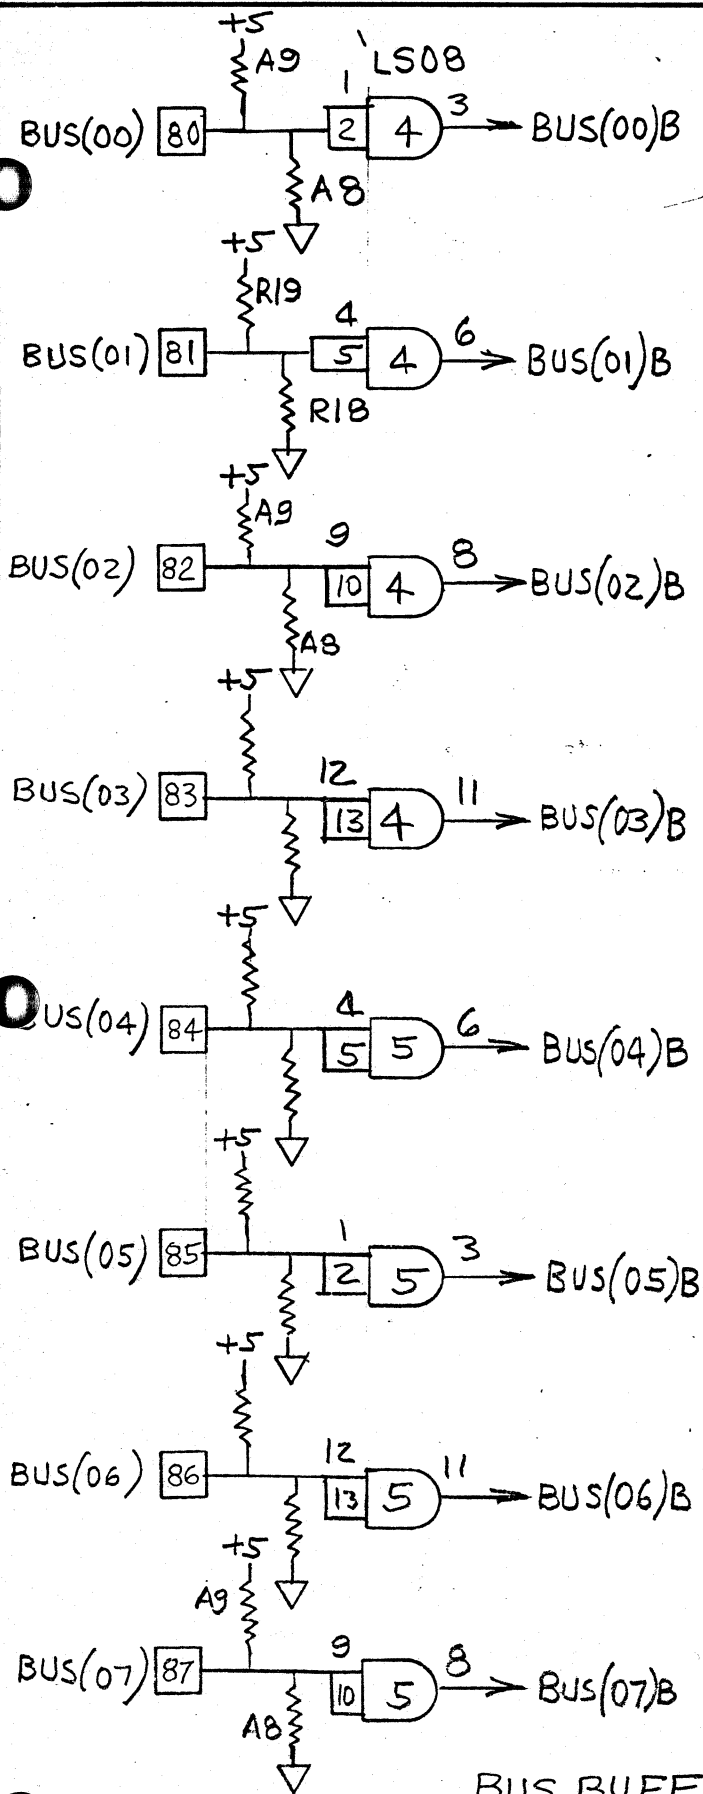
+5
A9
LS08
1
BUS(00) 80
2 4
3
BUS(00)B
A8
+5
R19
4
BUS(01) 81
5 4
6
BUS(01)B
R18
+5
A9
9
BUS(02) 82
10 4
8
BUS(02)B
A8
+5
12
BUS(03) 83
13 4
11
BUS(03)B
+5
4
US(04) 84
5 5
6
BUS(04)B
+5
1
BUS(05) 85
2 5
3
BUS(05)B
+5
12
BUS(06) 86
13 5
11
BUS(06)B
+5
A9
9
BUS(07) 87
10 5
8
BUS(07)B
A8
BUS BUFF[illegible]